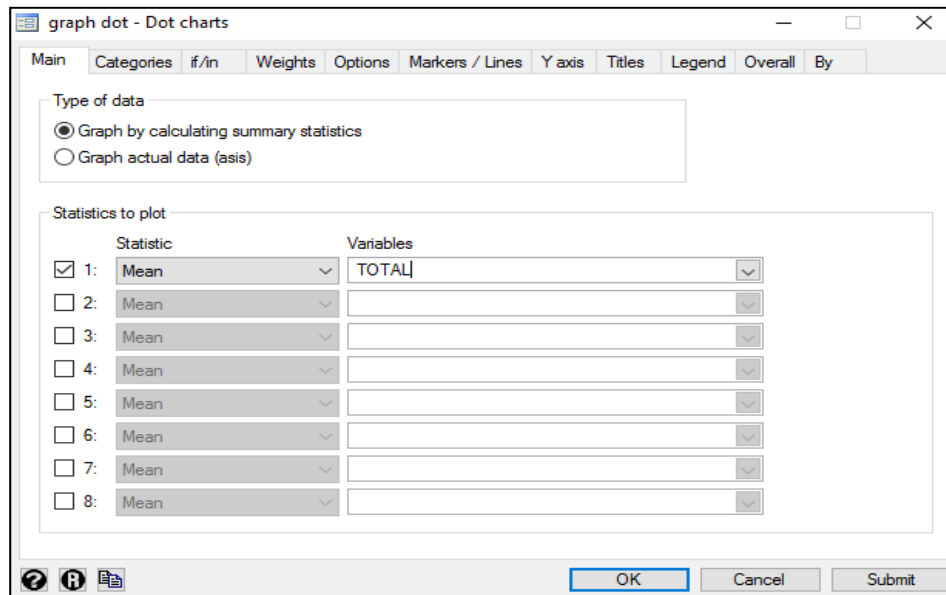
graph dot - Dot charts

Main | Categories | if/in | Weights | Options | Markers / Lines | Y axis | Titles | Legend | Overall | By

Type of data

Graph by calculating summary statistics

Graph actual data (asis)

Statistics to plot

Statistic

Variables

1: Mean TOTAL

2: Mean

3: Mean

4: Mean

5: Mean

6: Mean

7: Mean

8: Mean

OK Cancel Submit